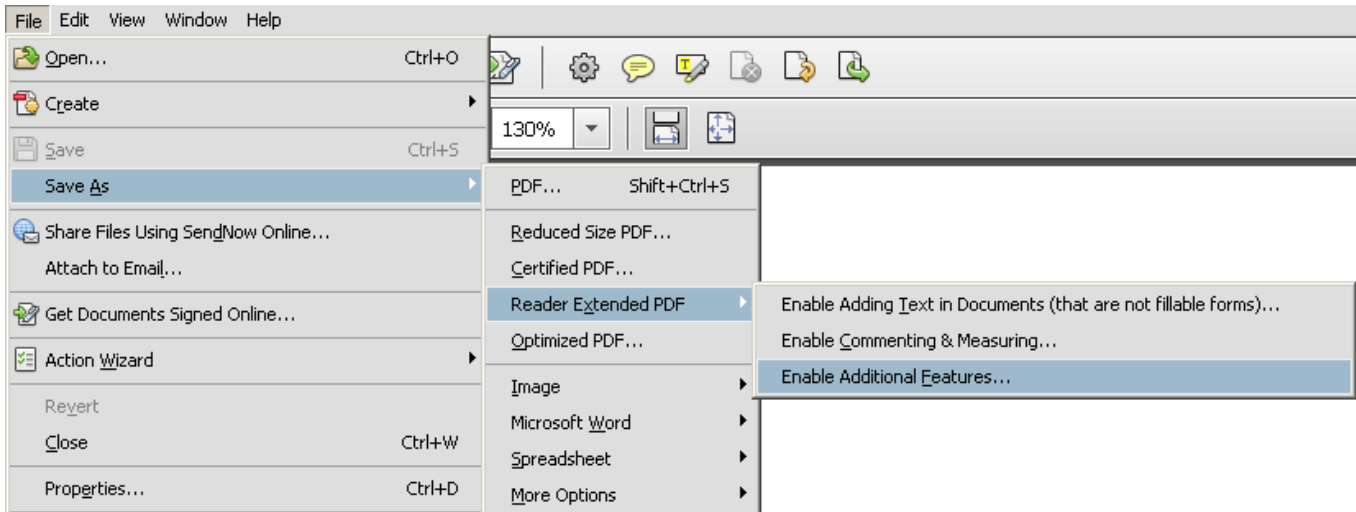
File Edit View Window Help

Open... Ctrl+O
Create
Save Ctrl+S
Save As
Share Files Using SendNow Online...
Attach to Email...
Get Documents Signed Online...
Action Wizard
Revert
Close Ctrl+W
Properties... Ctrl+D

130%

PDF... Shift+Ctrl+S
Reduced Size PDF...
Certified PDF...
Reader Extended PDF
Optimized PDF...
Image
Microsoft Word
Spreadsheet
More Options

Enable Adding Text in Documents (that are not fillable forms)...
Enable Commenting & Measuring...
Enable Additional Features...